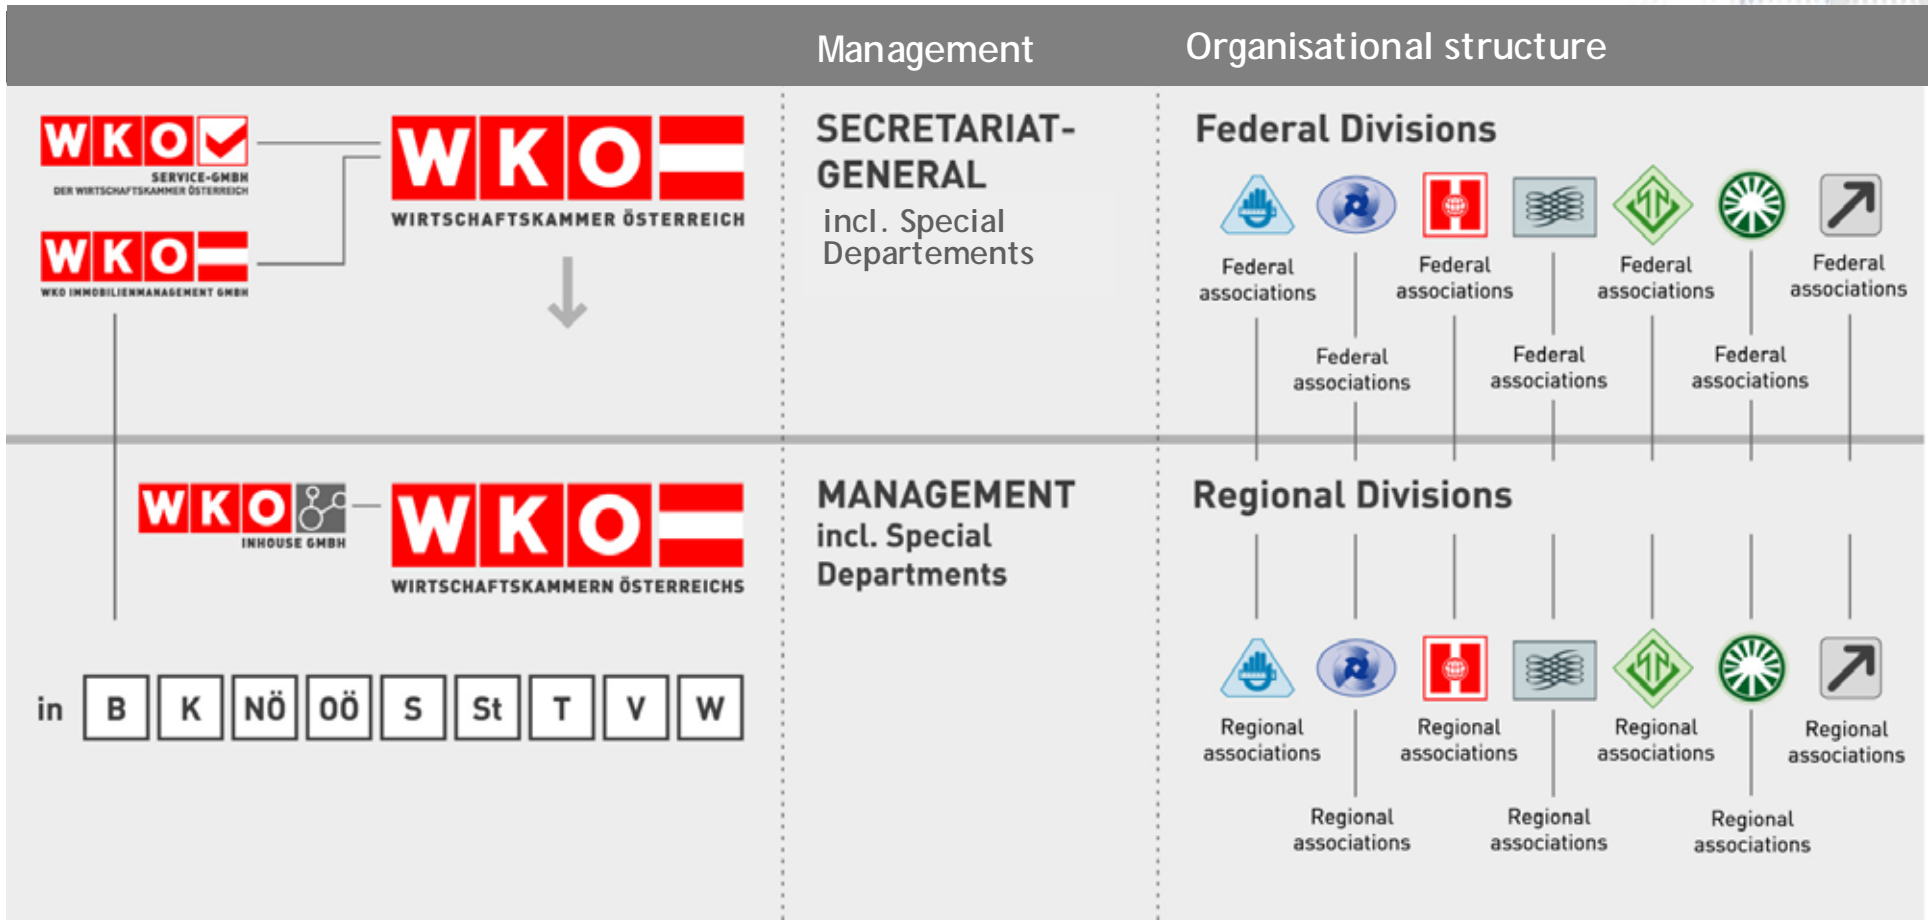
Management

Organisational structure

WKO
SERVICE-GMBH
DER WIRTSCHAFTSKAMMER ÖSTERREICH

WKO
WKO IMMOBILIENMANAGEMENT GMBH

WKO
WIRTSCHAFTSKAMMER ÖSTERREICH

SECRETARIAT-GENERAL
incl. Special Departements

Federal Divisions

Federal associations

Federal associations

Federal associations

Federal associations

Federal associations

Federal associations

Federal associations

WKO
INHOUSE GMBH

WKO
WIRTSCHAFTSKAMMERN ÖSTERREICHS

MANAGEMENT
incl. Special Departments

Regional Divisions

in B K NÖ OÖ S St T V W

Regional associations

Regional associations

Regional associations

Regional associations

Regional associations

Regional associations

Regional associations